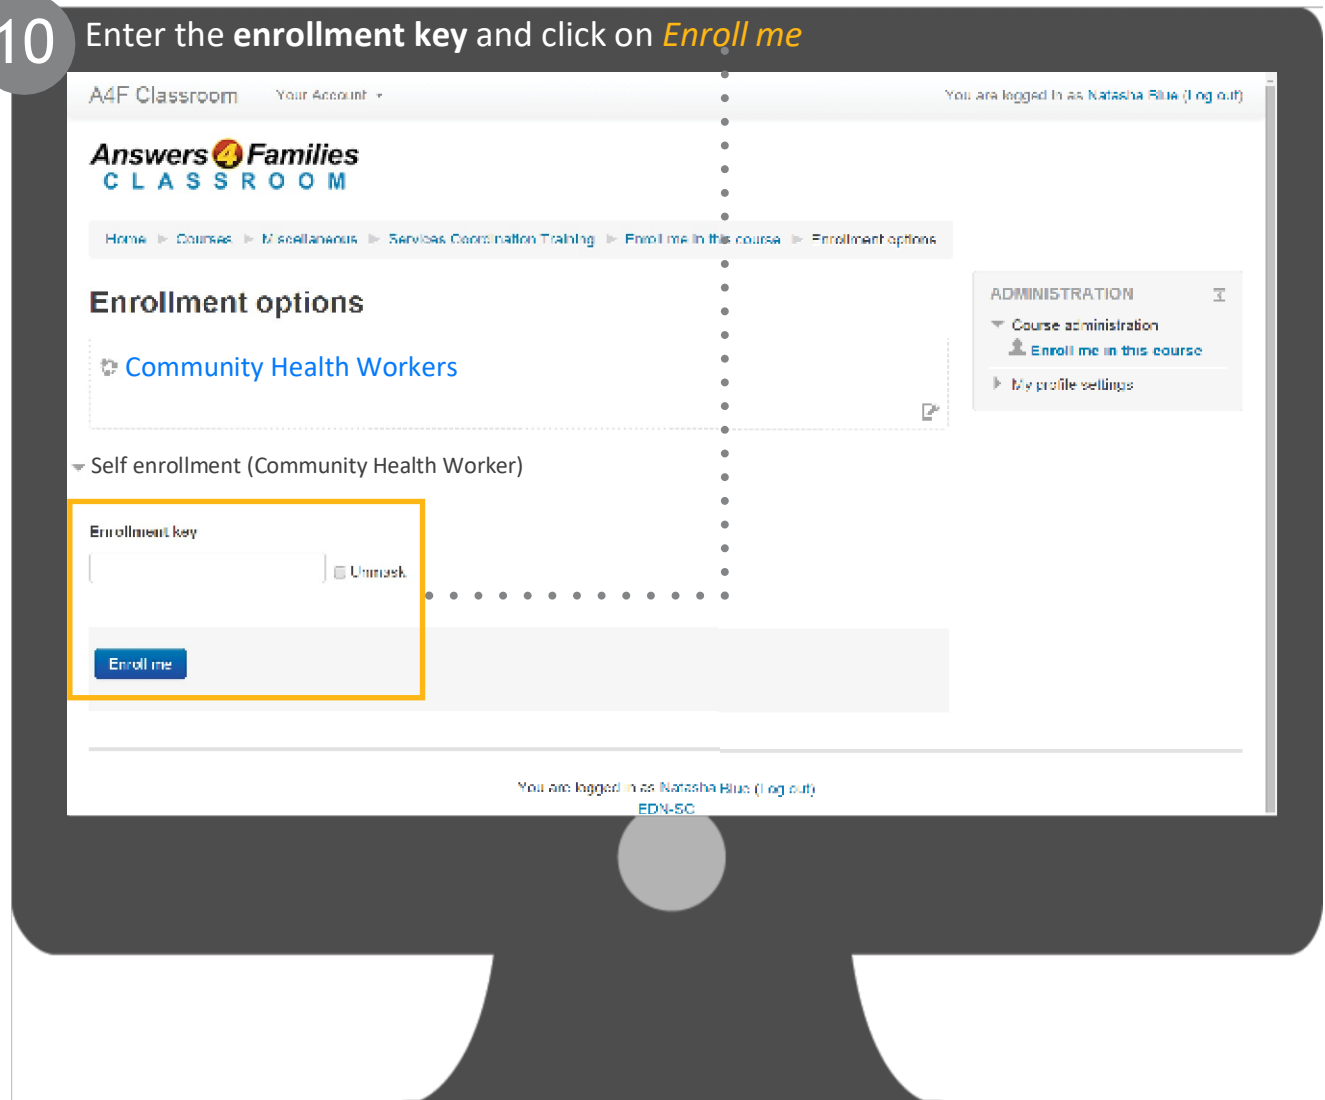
10 Enter the **enrollment key** and click on *Enroll me*

A4F Classroom Your Account ▾ You are logged in as Natasha Blue (Log out)

Answers 4 Families CLASSROOM

Home ▸ Courses ▸ Miscellaneous ▸ Services Coordination Training ▸ Enroll me in this course ▸ Enrollment options

Enrollment options

Community Health Workers

Self enrollment (Community Health Worker)

Enrollment key

Unmask

Enroll me

ADMINISTRATION

Course administration

Enroll me in this course

My profile settings

You are logged in as Natasha Blue (Log out)

EDN-SC